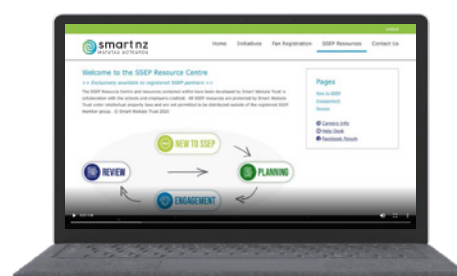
Logout

smart nz
MATATAKI AOTEAROA

Home Initiatives Teen Registration SSEP Resources Contact Us

Welcome to the SSEP Resource Centre
>> Exclusively available to registered SSEP partners <<

The SSEP Resource Centre and resources contained within have been developed by Smart Matataki Trust in collaboration with the schools and employers involved. All SSEP resources are protected by Smart Matataki Trust under intellectual property laws and are not permitted to be distributed outside of the registered SSEP partner group. © Smart Matataki Trust 2023

Pages
New to SSEP
Engagement
Review

Careers Info
Help Desk
Facebook Forum

NEW TO SSEP
PLANNING
ENGAGEMENT
REVIEW

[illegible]